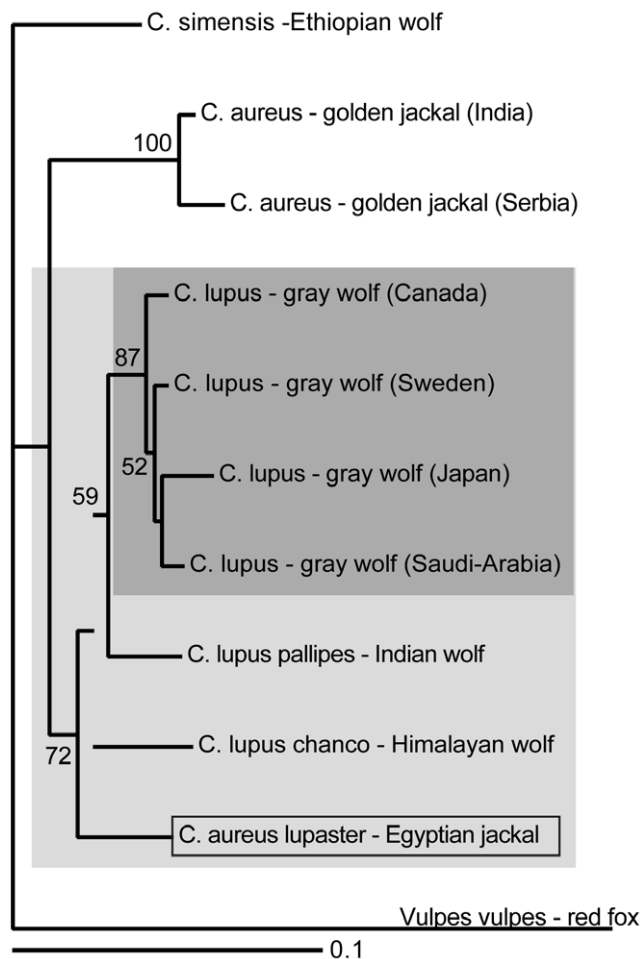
C. simensis -Ethiopian wolf

100

C. aureus - golden jackal (India)

C. aureus - golden jackal (Serbia)

C. lupus - gray wolf (Canada)

87

C. lupus - gray wolf (Sweden)

52

C. lupus - gray wolf (Japan)

59

C. lupus - gray wolf (Saudi-Arabia)

C. lupus pallipes - Indian wolf

C. lupus chanco - Himalayan wolf

72

C. aureus lupaster - Egyptian jackal

Vulpes vulpes - red fox

0.1